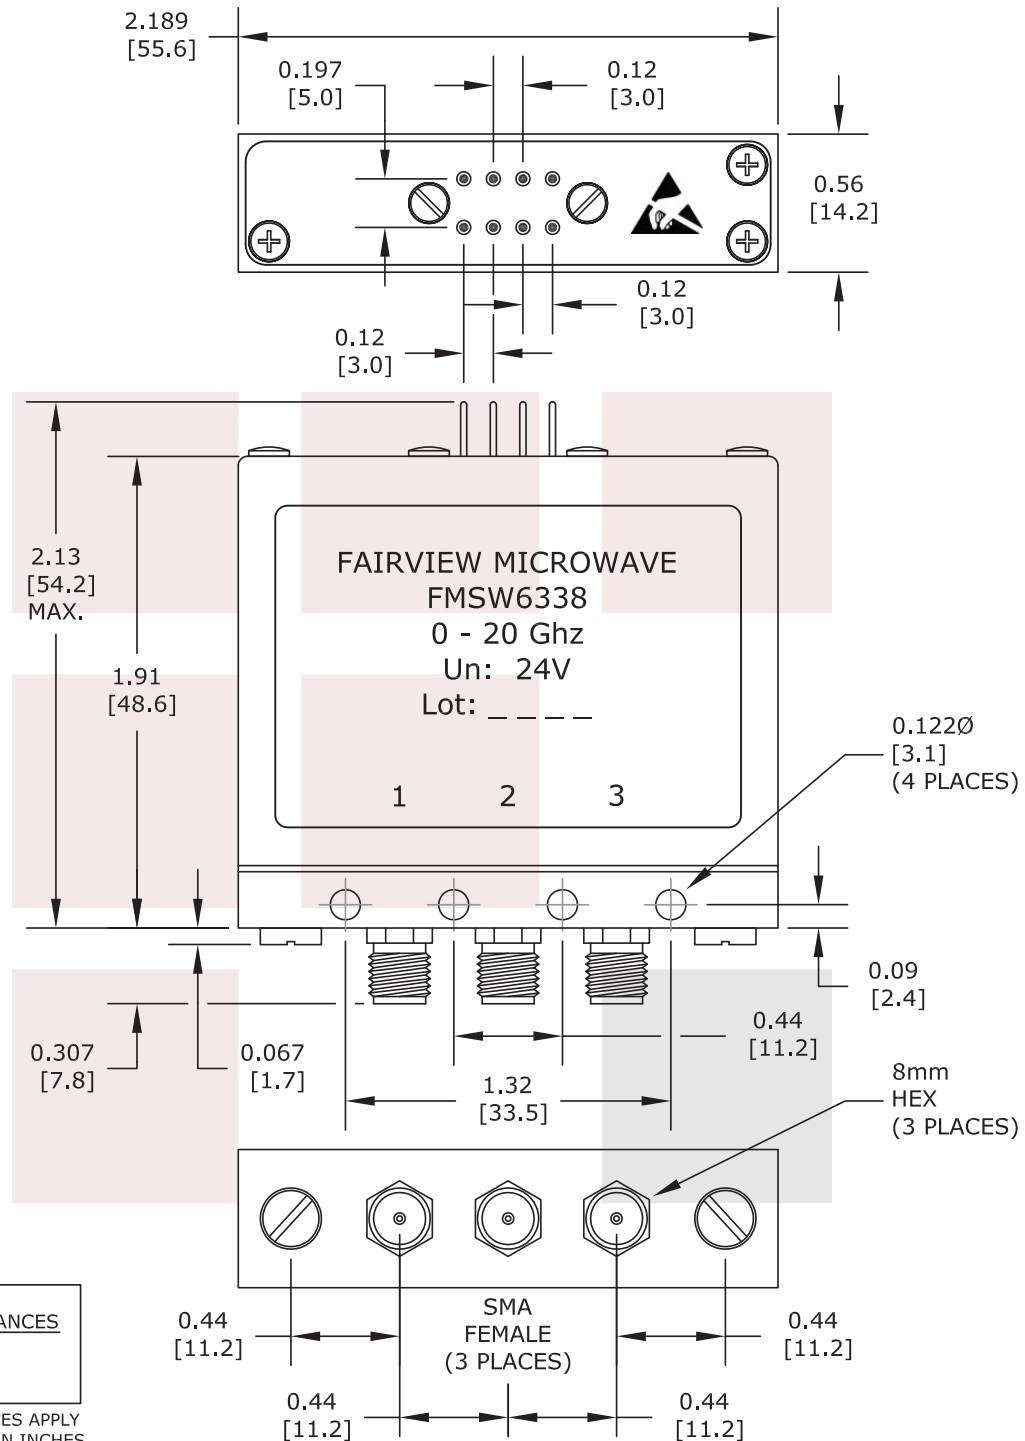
2.189
[55.6]

0.197
[5.0]

0.12
[3.0]

0.56
[14.2]

0.12
[3.0]

0.12
[3.0]

2.13
[54.2]
MAX.

1.91
[48.6]

FAIRVIEW MICROWAVE
FMSW6338
0 - 20 Ghz
Un: 24V
Lot: _ _ _ _

1 2 3

0.122Ø
[3.1]
(4 PLACES)

0.09
[2.4]

0.44
[11.2]

0.307
[7.8]

0.067
[1.7]

1.32
[33.5]

8mm
HEX
(3 PLACES)

ANCES

ES APPLY
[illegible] IN INCHES

0.44
[11.2]

SMA
FEMALE
(3 PLACES)

0.44
[11.2]

0.44
[11.2]

0.44
[11.2]